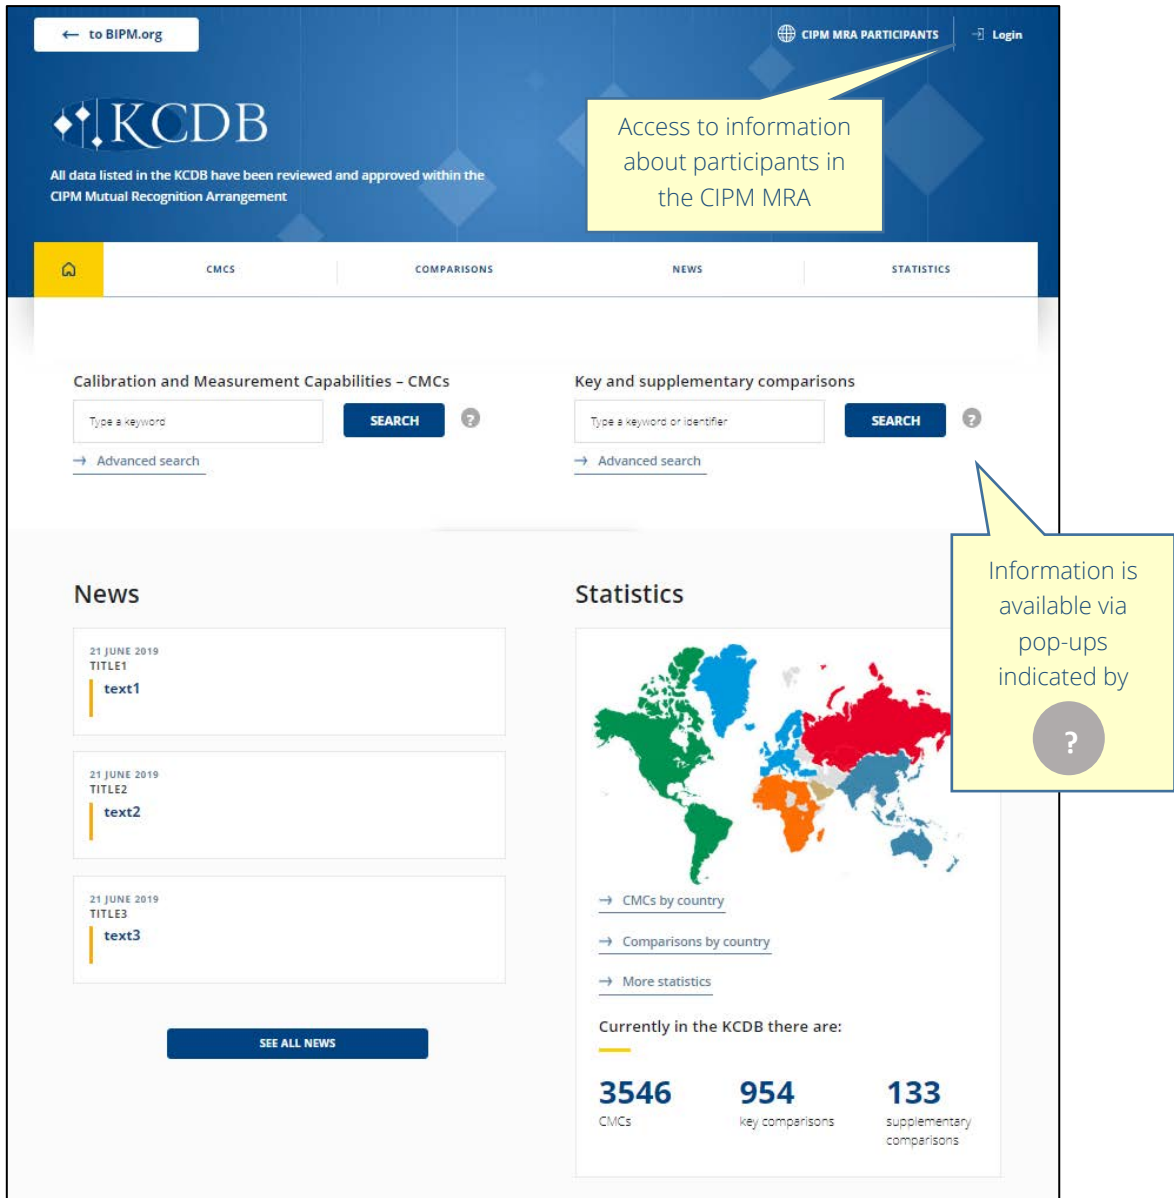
← to BIPM.org

CIPM MRA PARTICIPANTS

Login

KCDB

All data listed in the KCDB have been reviewed and approved within the CIPM Mutual Recognition Arrangement

Access to information about participants in the CIPM MRA

CMCS

COMPARISONS

NEWS

STATISTICS

Calibration and Measurement Capabilities – CMCs

Type a keyword

SEARCH

?

→ Advanced search

Key and supplementary comparisons

Type a keyword or identifier

SEARCH

?

→ Advanced search

Information is available via pop-ups indicated by

?

News

21 JUNE 2019
TITLE1
text1

21 JUNE 2019
TITLE2
text2

21 JUNE 2019
TITLE3
text3

SEE ALL NEWS

Statistics

→ CMCs by country

→ Comparisons by country

→ More statistics

Currently in the KCDB there are:

3546
CMCs

954
key comparisons

133
supplementary comparisons